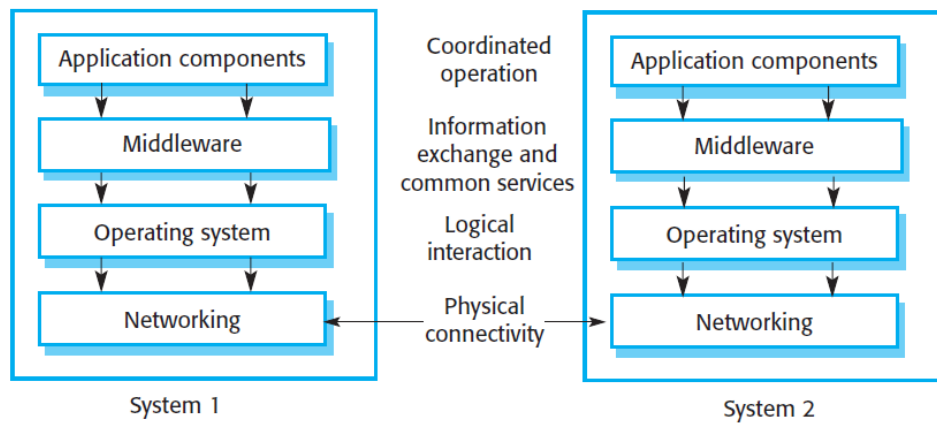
Application components

Middleware

Operating system

Networking

System 1

Coordinated operation

Information exchange and common services

Logical interaction

Physical connectivity

Application components

Middleware

Operating system

Networking

System 2